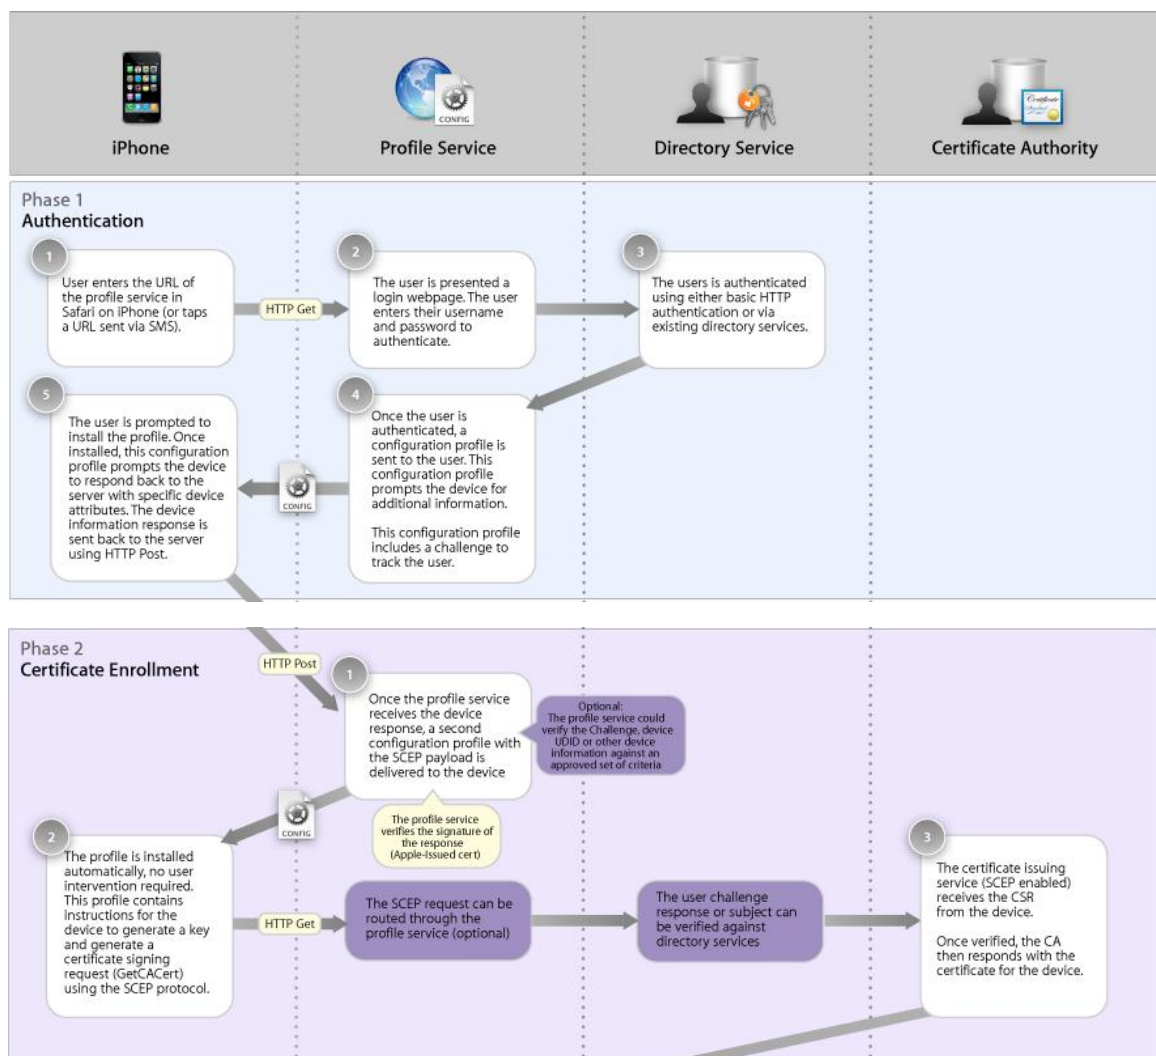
iPhone

CONFIG

Profile Service

Directory Service

Certificate Authority

Phase 1
Authentication

1
User enters the URL of the profile service in Safari on iPhone (or taps a URL sent via SMS).

HTTP Get

2
The user is presented a login webpage. The user enters their username and password to authenticate.

3
The users is authenticated using either basic HTTP authentication or via existing directory services.

5
The user is prompted to install the profile. Once installed, this configuration profile prompts the device to respond back to the server with specific device attributes. The device information response is sent back to the server using HTTP Post.

CONFIG

4
Once the user is authenticated, a configuration profile is sent to the user. This configuration profile prompts the device for additional information.

This configuration profile includes a challenge to track the user.

Phase 2
Certificate Enrollment

HTTP Post

1
Once the profile service receives the device response, a second configuration profile with the SCEP payload is delivered to the device

Optional:
The profile service could verify the Challenge, device UDID or other device information against an approved set of criteria

CONFIG

The profile service verifies the signature of the response (Apple-issued cert)

2
The profile is installed automatically, no user intervention required. This profile contains instructions for the device to generate a key and generate a certificate signing request (GetCACert) using the SCEP protocol.

HTTP Get

The SCEP request can be routed through the profile service (optional)

The user challenge response or subject can be verified against directory services

3
The certificate issuing service (SCEP enabled) receives the CSR from the device.

Once verified, the CA then responds with the certificate for the device.